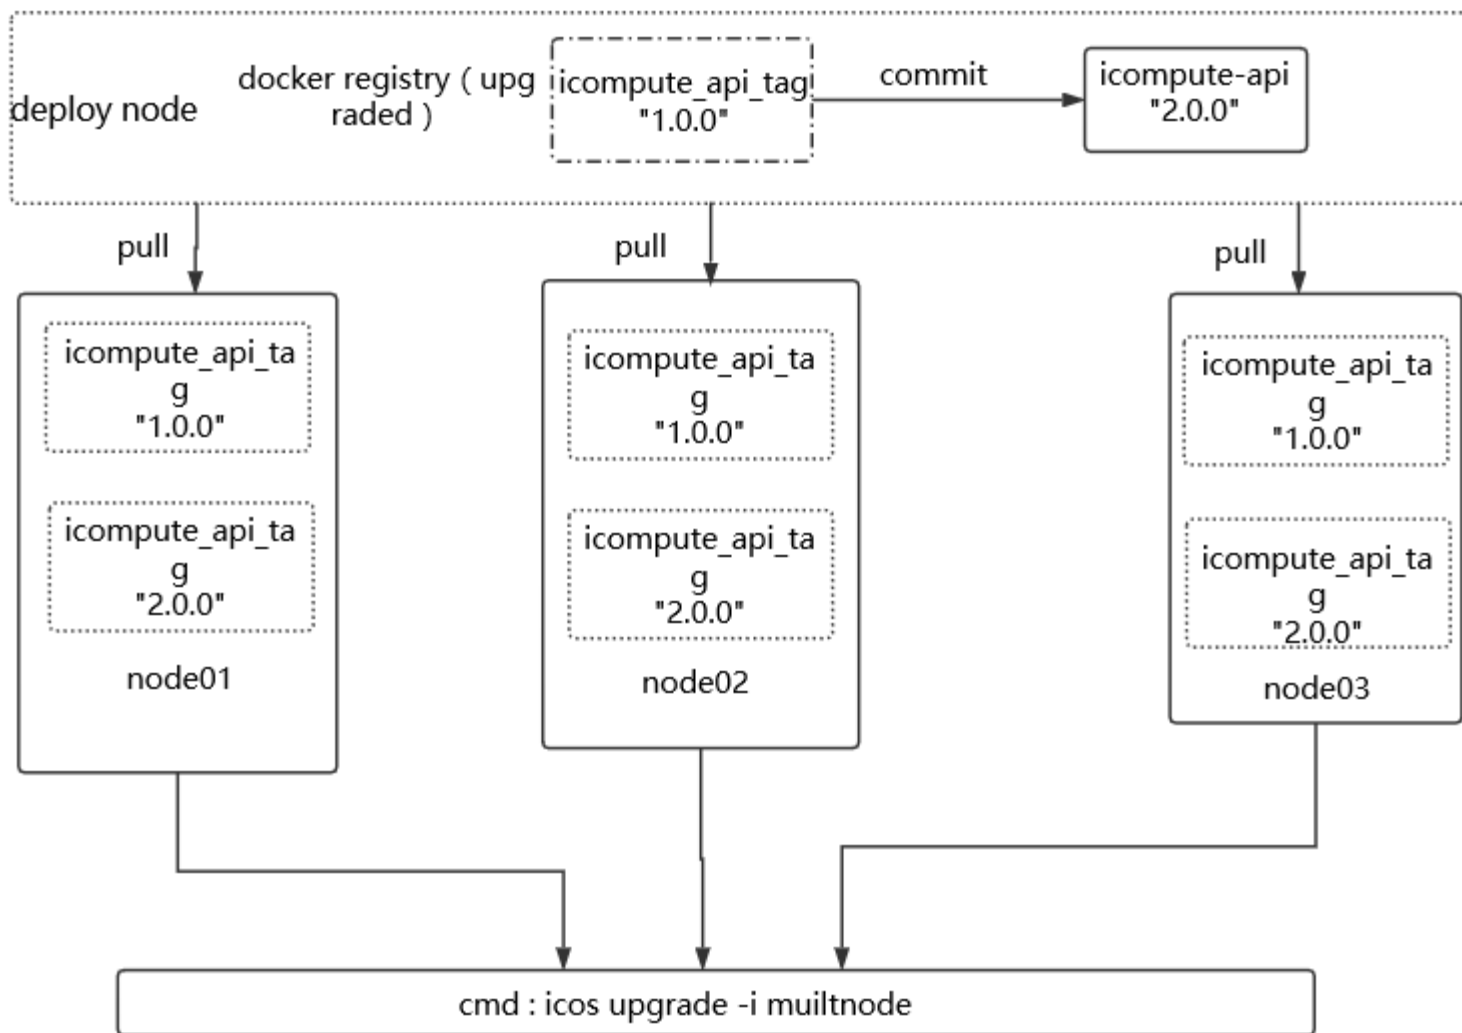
deploy node

docker registry ( upgraded )

icompute_api_tag "1.0.0"

commit

icompute-api "2.0.0"

pull

pull

pull

icompute_api_tag "1.0.0"

icompute_api_tag "2.0.0"

node01

icompute_api_tag "1.0.0"

icompute_api_tag "2.0.0"

node02

icompute_api_tag "1.0.0"

icompute_api_tag "2.0.0"

node03

cmd : icos upgrade -i muiltnode